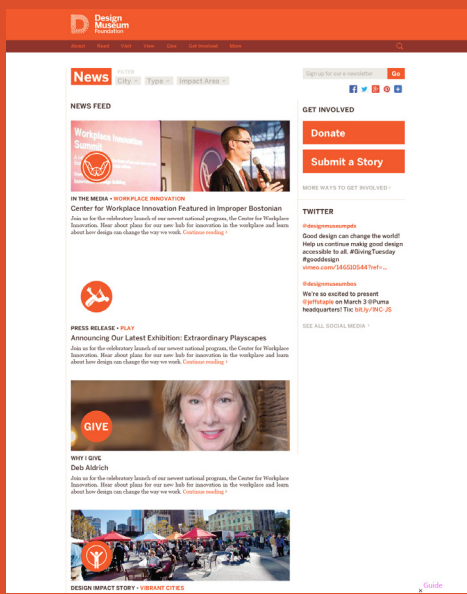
Design Museum Foundation

About Read Visit View Give Get Involved More

News FILTER City Type Impact Area

Sign up for our e-newsletter Go

NEWS FEED

Workplace Innovation Summit

IN THE MEDIA • WORKPLACE INNOVATION

Center for Workplace Innovation Featured in Improper Bostonian

Join us for the celebratory launch of our newest national program, the Center for Workplace Innovation. Hear about plans for our new hub for innovation in the workplace and learn about how design can change the way we work. Continue reading ›

PRESS RELEASE • PLAY

Announcing Our Latest Exhibition: Extraordinary Playscapes

Join us for the celebratory launch of our newest national program, the Center for Workplace Innovation. Hear about plans for our new hub for innovation in the workplace and learn about how design can change the way we work. Continue reading ›

GIVE

WHY I GIVE

Deb Aldrich

Join us for the celebratory launch of our newest national program, the Center for Workplace Innovation. Hear about plans for our new hub for innovation in the workplace and learn about how design can change the way we work. Continue reading ›

DESIGN IMPACT STORY • VIBRANT CITIES

GET INVOLVED

Donate

Submit a Story

MORE WAYS TO GET INVOLVED ›

TWITTER

@designmuseumpdx

Good design can change the world! Help us continue makig good design accessible to all. #GivingTuesday #gooddesign vimeo.com/146510544?ref=...

@designmuseumbos

We're so excited to present @jeffstaple on March 3 @Puma headquarters! Tix: bit.ly/INC-JS

SEE ALL SOCIAL MEDIA ›

Guide